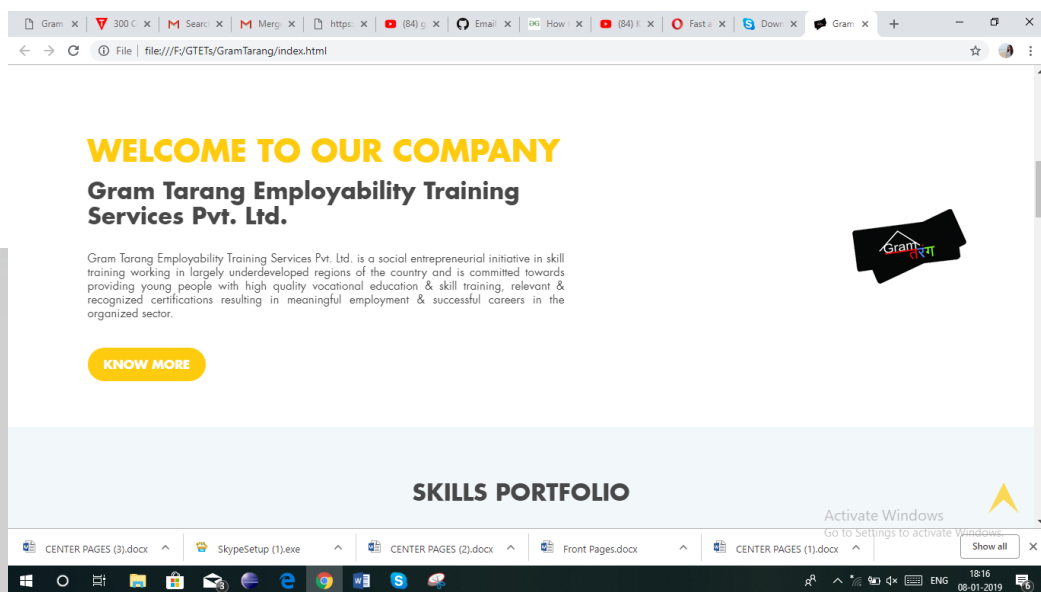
Gram × 300 C × Searc × Merg × https × (84) g × Email × How × (84) K × Fast a × Down × Gram × +

File | file:///F:/GTETs/GramTarang/index.html

WELCOME TO OUR COMPANY

Gram Tarang Employability Training Services Pvt. Ltd.

Gram Tarang Employability Training Services Pvt. Ltd. is a social entrepreneurial initiative in skill training working in largely underdeveloped regions of the country and is committed towards providing young people with high quality vocational education & skill training, relevant & recognized certifications resulting in meaningful employment & successful careers in the organized sector.

KNOW MORE

Gram तरंग

SKILLS PORTFOLIO

Activate Windows
Go to Settings to activate Windows.

CENTER PAGES (3).docx
SkypeSetup (1).exe
CENTER PAGES (2).docx
Front Pages.docx
CENTER PAGES (1).docx
Show all

ENG 18:16 08-01-2019